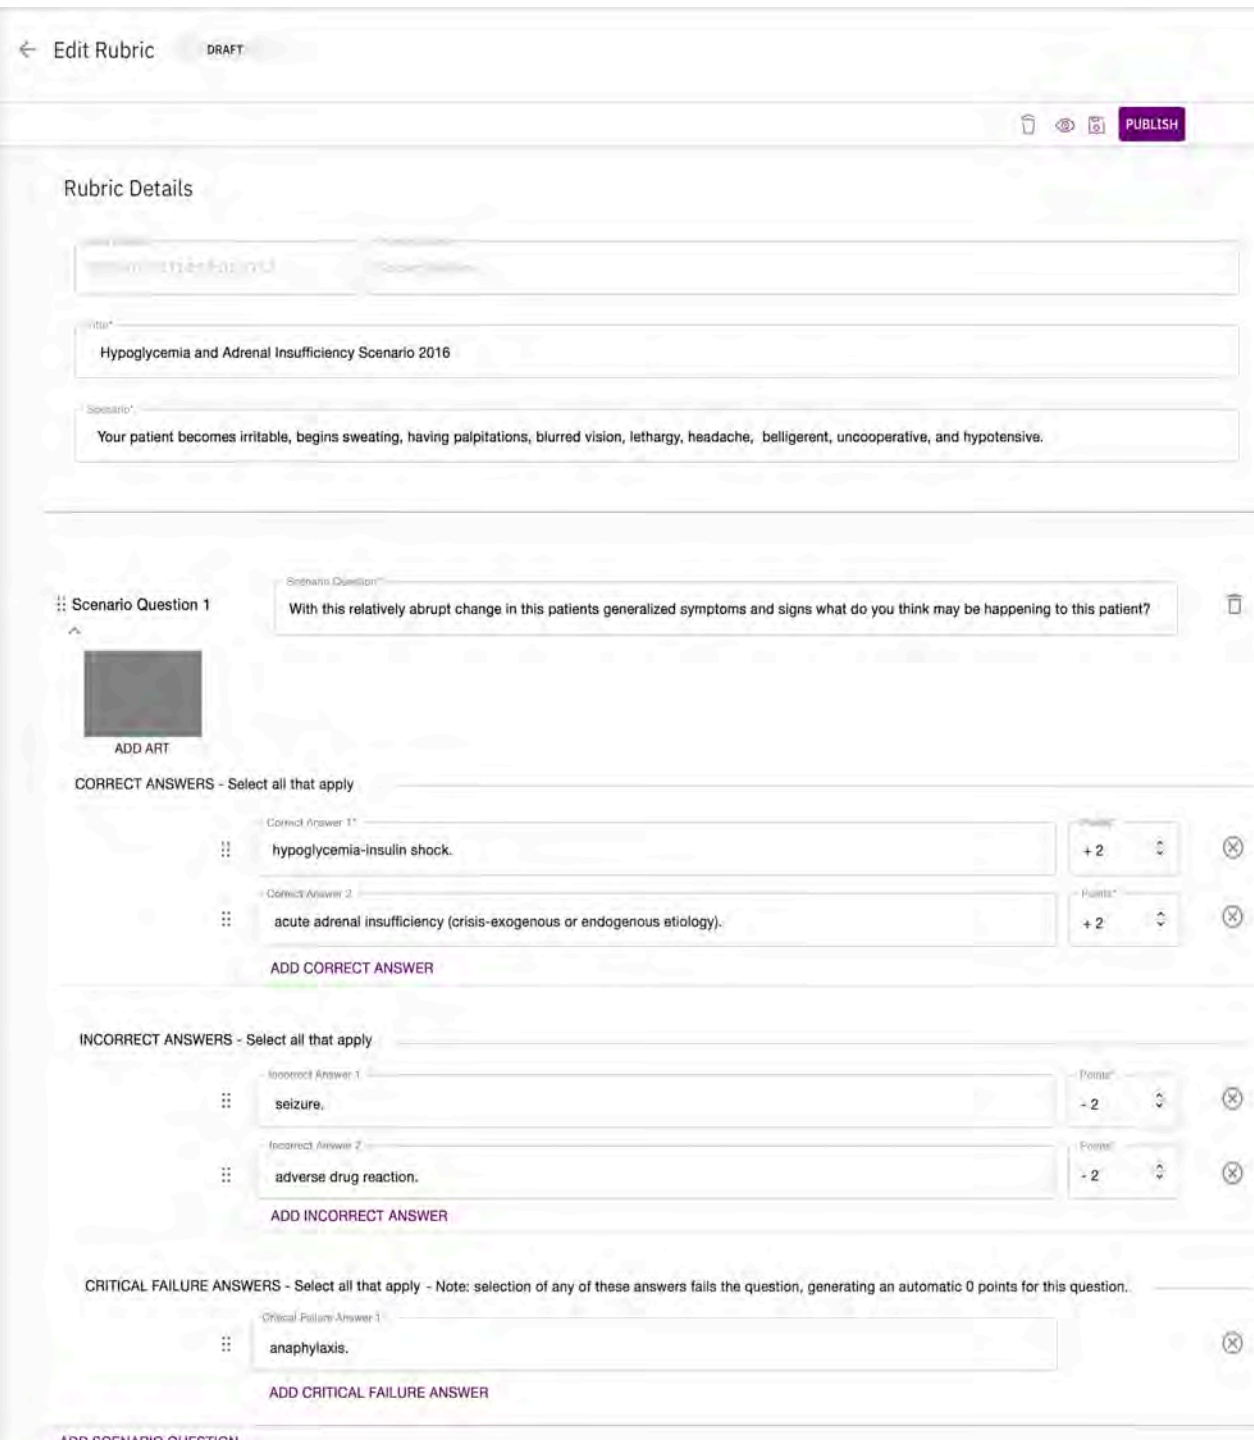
Edit Rubric DRAFT

PUBLISH

Rubric Details

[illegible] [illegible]

Title*
Hypoglycemia and Adrenal Insufficiency Scenario 2016

Scenario*
Your patient becomes irritable, begins sweating, having palpitations, blurred vision, lethargy, headache, belligerent, uncooperative, and hypotensive.

Scenario Question 1

Scenario Question*
With this relatively abrupt change in this patients generalized symptoms and signs what do you think may be happening to this patient?

ADD ART

CORRECT ANSWERS - Select all that apply

Correct Answer 1*
hypoglycemia-insulin shock.
Points*
+2

Correct Answer 2
acute adrenal insufficiency (crisis-exogenous or endogenous etiology).
Points*
+2

ADD CORRECT ANSWER

INCORRECT ANSWERS - Select all that apply

Incorrect Answer 1
seizure.
Points*
-2

Incorrect Answer 2
adverse drug reaction.
Points*
-2

ADD INCORRECT ANSWER

CRITICAL FAILURE ANSWERS - Select all that apply - Note: selection of any of these answers fails the question, generating an automatic 0 points for this question.

Critical Failure Answer 1
anaphylaxis.

ADD CRITICAL FAILURE ANSWER

ADD SCENARIO QUESTION